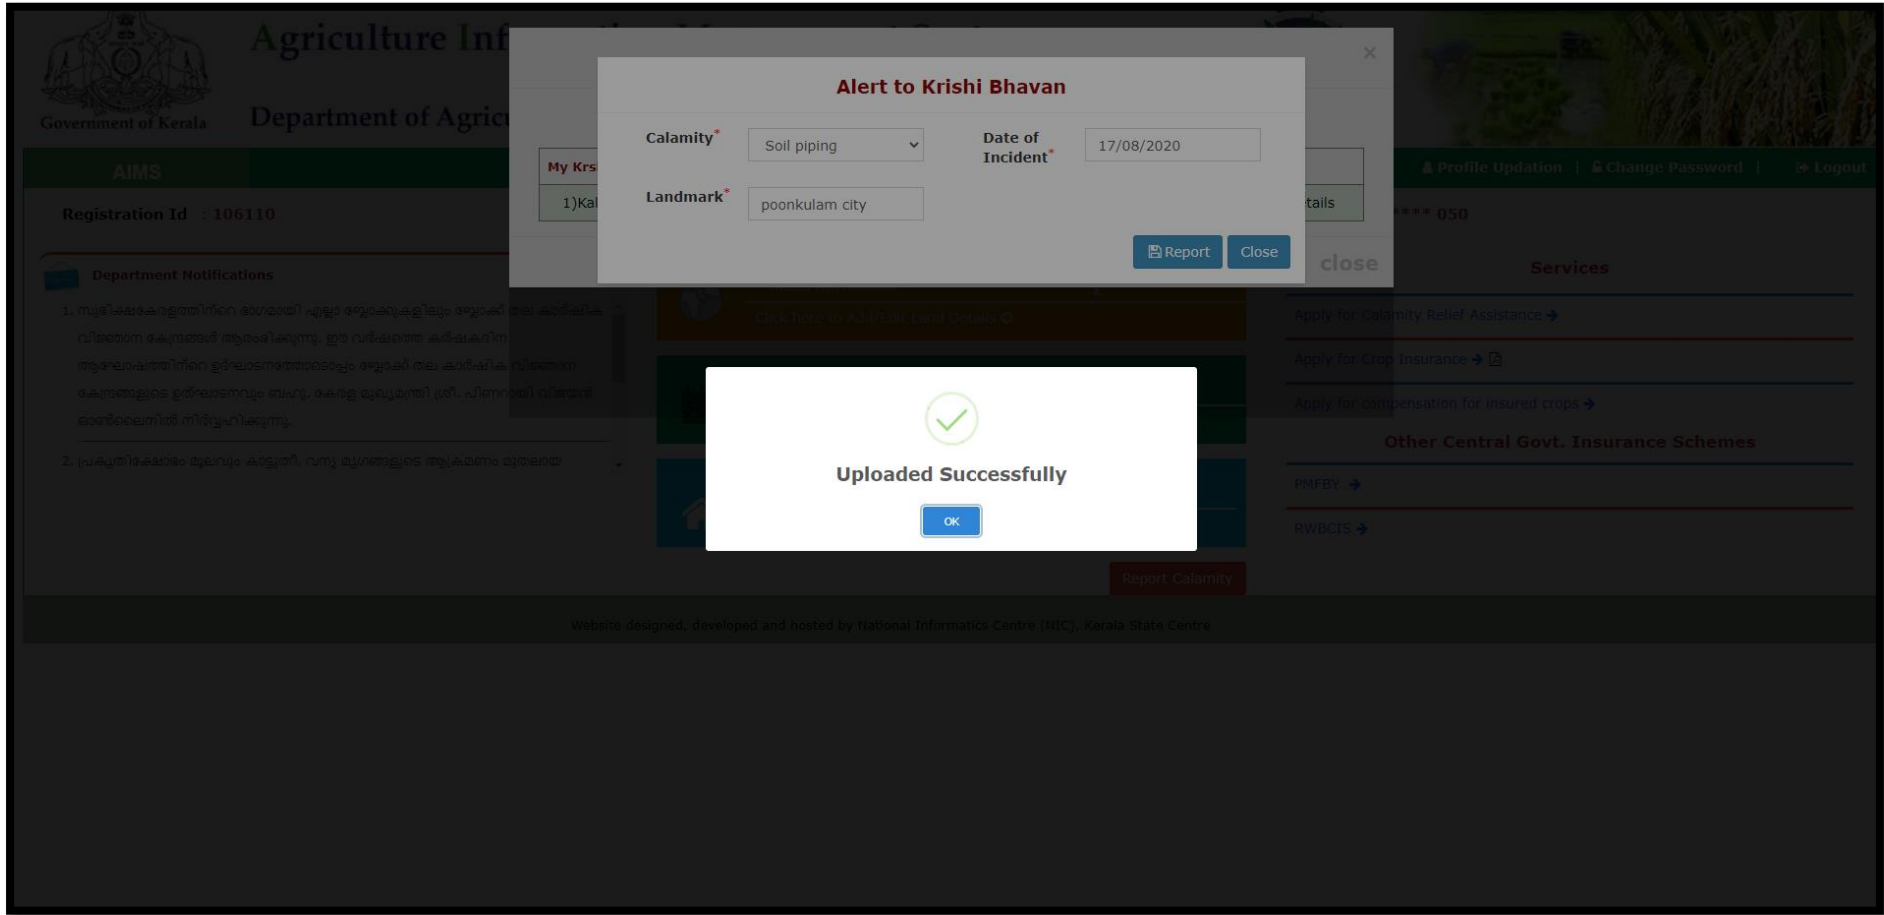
Government of Kerala

Agriculture Inf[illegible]

Department of Agric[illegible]

AIMS

Profile Updation | Change Password | Logout

Registration Id : 106110

**** 050

Department Notifications

1. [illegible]

2. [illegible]

My Krs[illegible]

1)Kal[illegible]

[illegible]tails

close

Alert to Krishi Bhavan

Calamity*

Soil piping

Date of Incident*

17/08/2020

Landmark*

poonkulam city

Report

Close

Click here to Ad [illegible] Land Details

Uploaded Successfully

OK

Services

Apply for Calamity Relief Assistance

Apply for Crop Insurance

Apply for compensation for insured crops

Other Central Govt. Insurance Schemes

PMFBY

RWBCIS

Report Calamity

Website designed, developed and hosted by National Informatics Centre (NIC), Kerala State Centre